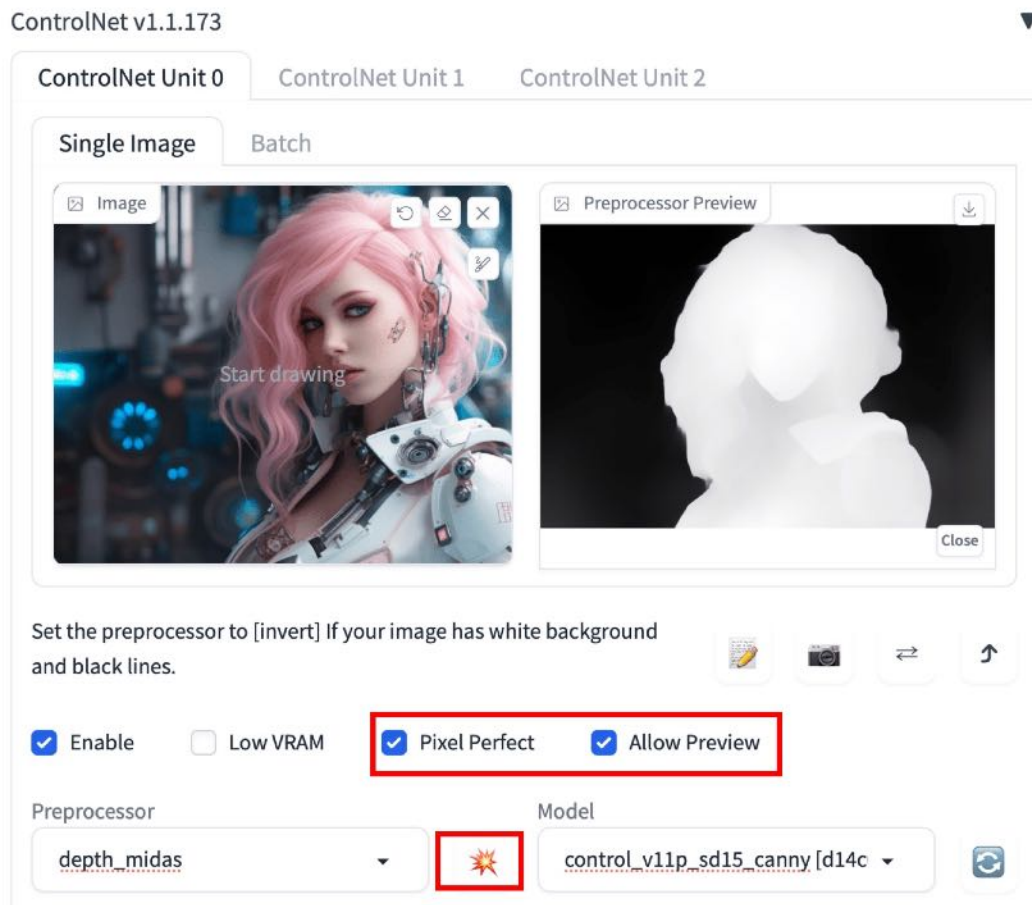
ControlNet v1.1.173

ControlNet Unit 0 ControlNet Unit 1 ControlNet Unit 2

Single Image Batch

Image

Start drawing

Preprocessor Preview

Close

Set the preprocessor to [invert] If your image has white background and black lines.

Enable Low VRAM Pixel Perfect Allow Preview

Preprocessor

depth_midas

Model

control_v11p_sd15_canny [d14c